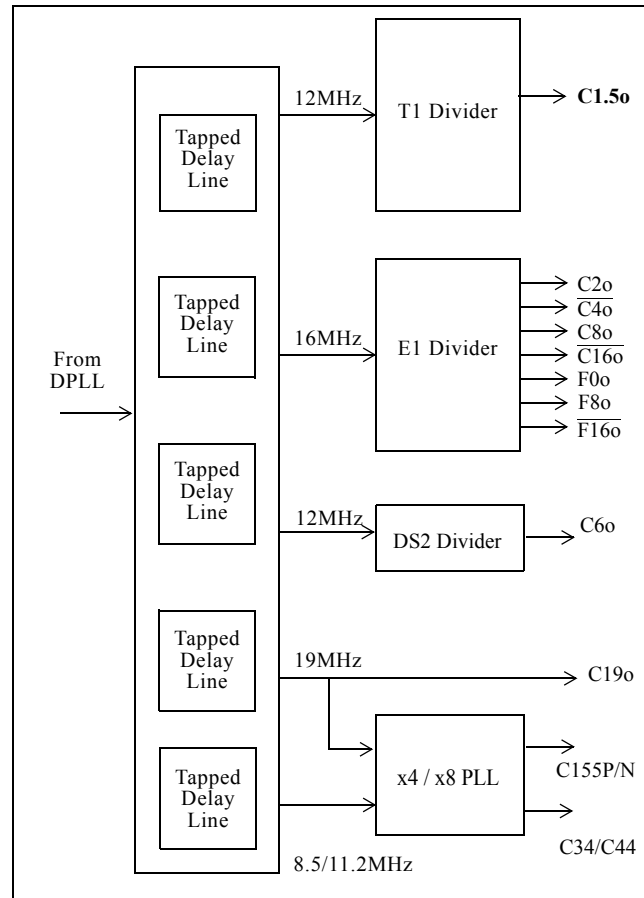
From DPLL

Tapped Delay Line

Tapped Delay Line

Tapped Delay Line

Tapped Delay Line

Tapped Delay Line

12MHz

T1 Divider

C1.5o

16MHz

E1 Divider

C2o

$\overline{C4o}$

C8o

$\overline{C16o}$

F0o

F8o

$\overline{F16o}$

12MHz

DS2 Divider

C6o

19MHz

C19o

x4 / x8 PLL

C155P/N

C34/C44

8.5/11.2MHz